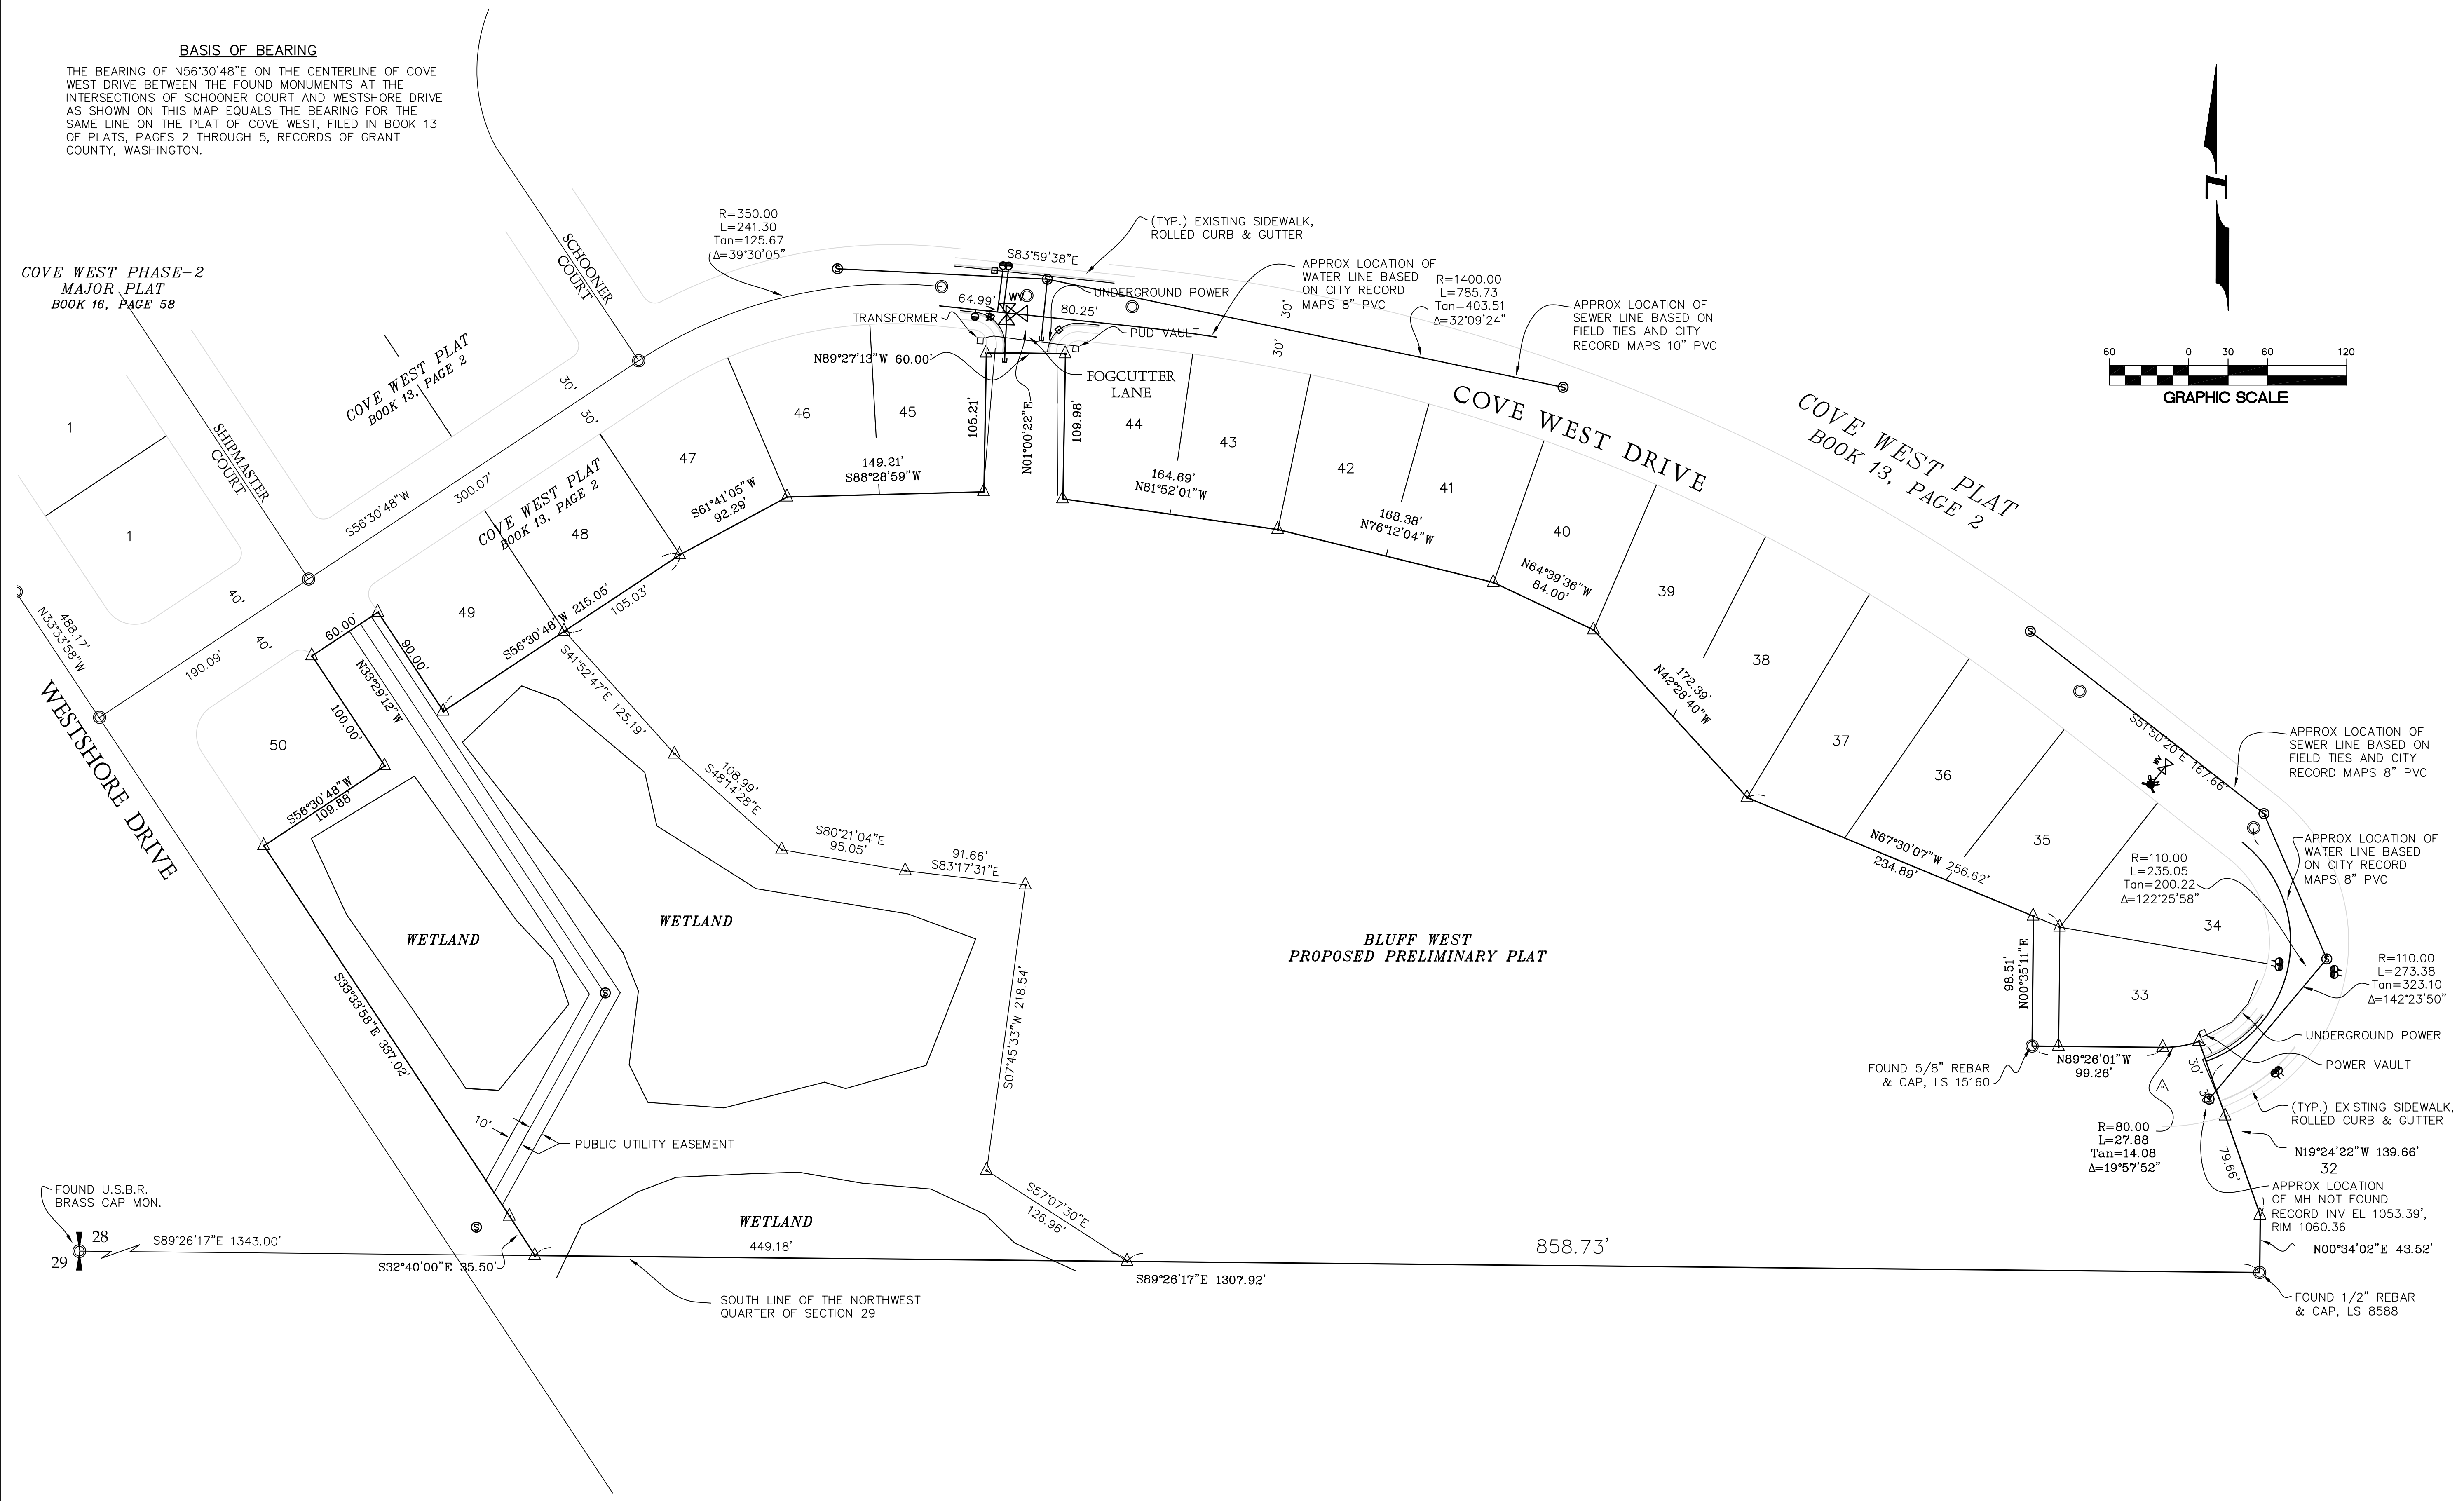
BASIS OF BEARING
THE BEARING OF N56°30'48"E ON THE CENTERLINE OF COVE WEST DRIVE BETWEEN THE FOUND MONUMENTS AT THE INTERSECTIONS OF SCHOONER COURT AND WESTSHORE DRIVE AS SHOWN ON THIS MAP EQUALS THE BEARING FOR THE SAME LINE ON THE PLAT OF COVE WEST, FILED IN BOOK 13 OF PLATS, PAGES 2 THROUGH 5, RECORDS OF GRANT COUNTY, WASHINGTON.

60 0 30 60 120
GRAPHIC SCALE

COVE WEST PHASE-2
MAJOR PLAT
BOOK 16, PAGE 58

COVE WEST PLAT
BOOK 13, PAGE 2

SCHOONER COURT

SHIPMASTER COURT

WESTSHORE DRIVE

COVE WEST DRIVE

COVE WEST PLAT
BOOK 13, PAGE 2

COVE WEST PLAT
BOOK 13, PAGE 2

FOGCUTTER LANE

R=350.00
L=241.30
Tan=125.67
Δ=39°30'05"

(TYP.) EXISTING SIDEWALK, ROLLED CURB & GUTTER

S83°59'38"E

UNDERGROUND POWER

APPROX LOCATION OF WATER LINE BASED ON CITY RECORD MAPS 8" PVC

R=1400.00
L=785.73
Tan=403.51
Δ=32°09'24"

APPROX LOCATION OF SEWER LINE BASED ON FIELD TIES AND CITY RECORD MAPS 10" PVC

TRANSFORMER
64.99'
80.25'
PUD VAULT
N89°27'13"W 60.00'
105.21'
N01°00'22"E
109.98'
30'
30'
30'
30'
40'
40'

1
1
44 45 46 47 48 49 50 43 42 41 40 39 38 37 36 35 34 33 32

149.21'
S88°28'59"W
164.69'
N81°52'01"W
168.38'
N76°12'04"W
N64°39'36"W
84.00'
S61°41'05"W
92.29'
S56°30'48"W
300.07'
190.09'
488.17'
N33°33'58"W
60.00'
90.00'
N33°29'12"W
100.00'
S56°30'48"W 215.05'
105.03'
S41°52'47"E 125.19'
108.99'
S48°14'28"E
S80°21'04"E
95.05'
91.66'
S83°17'31"E
S56°30'48"W
109.88
172.39'
N42°28'40"W
N67°30'07"W 256.62'
234.89'
S51°50'20"E 167.66'

APPROX LOCATION OF SEWER LINE BASED ON FIELD TIES AND CITY RECORD MAPS 8" PVC

APPROX LOCATION OF WATER LINE BASED ON CITY RECORD MAPS 8" PVC

R=110.00
L=235.05
Tan=200.22
Δ=122°25'58"

R=110.00
L=273.38
Tan=323.10
Δ=142°23'50"

WETLAND
WETLAND
WETLAND

BLUFF WEST
PROPOSED PRELIMINARY PLAT

S33°33'58"E 337.02'
S07°45'33"W 218.54'
98.51'
N00°35'11"E
UNDERGROUND POWER
POWER VAULT
FOUND 5/8" REBAR & CAP, LS 15160
N89°26'01"W
99.26'
(TYP.) EXISTING SIDEWALK, ROLLED CURB & GUTTER
R=80.00
L=27.88
Tan=14.08
Δ=19°57'52"
N19°24'22"W 139.66'
79.66'
APPROX LOCATION OF MH NOT FOUND RECORD INV EL 1053.39', RIM 1060.36
N00°34'02"E 43.52'
FOUND 1/2" REBAR & CAP, LS 8588

10'
PUBLIC UTILITY EASEMENT
S57°07'30"E
126.96'
FOUND U.S.B.R. BRASS CAP MON.
28
29
S89°26'17"E 1343.00'
S32°40'00"E 35.50'
449.18'
858.73'
S89°26'17"E 1307.92'
SOUTH LINE OF THE NORTHWEST QUARTER OF SECTION 29